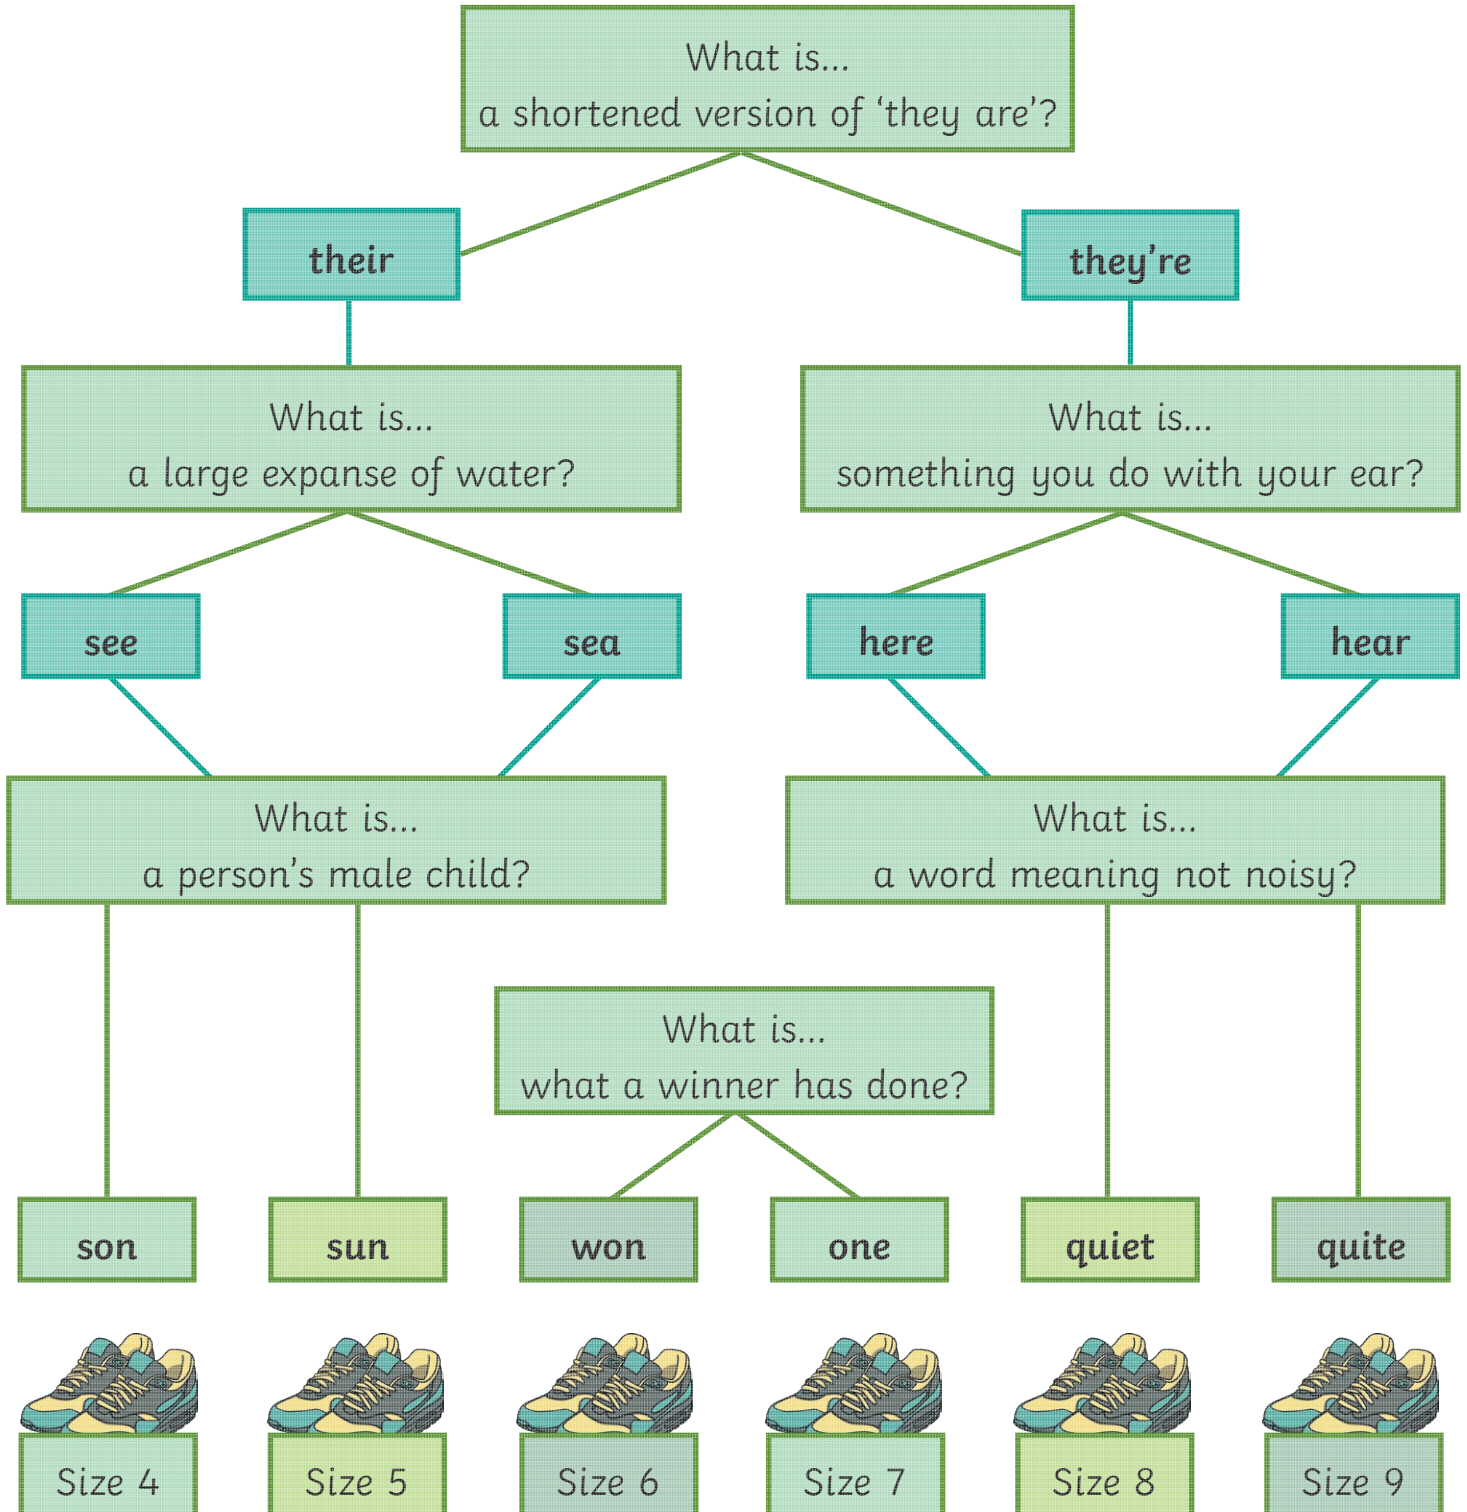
What is...
a shortened version of 'they are'?

their

they're

What is...
a large expanse of water?

What is...
something you do with your ear?

see

sea

here

hear

What is...
a person's male child?

What is...
a word meaning not noisy?

What is...
what a winner has done?

son

sun

won

one

quiet

quite

Size 4

Size 5

Size 6

Size 7

Size 8

Size 9